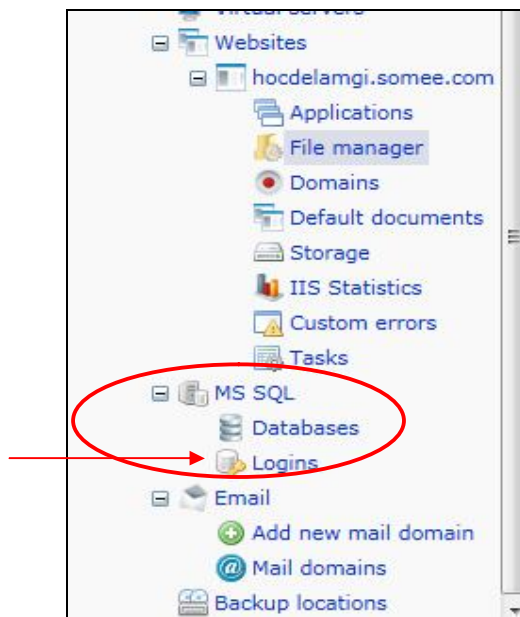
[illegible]
Websites
hocdelamgi.somee.com
Applications
File manager
Domains
Default documents
Storage
IIS Statistics
Custom errors
Tasks
MS SQL
Databases
Logins
Email
Add new mail domain
Mail domains
Backup locations